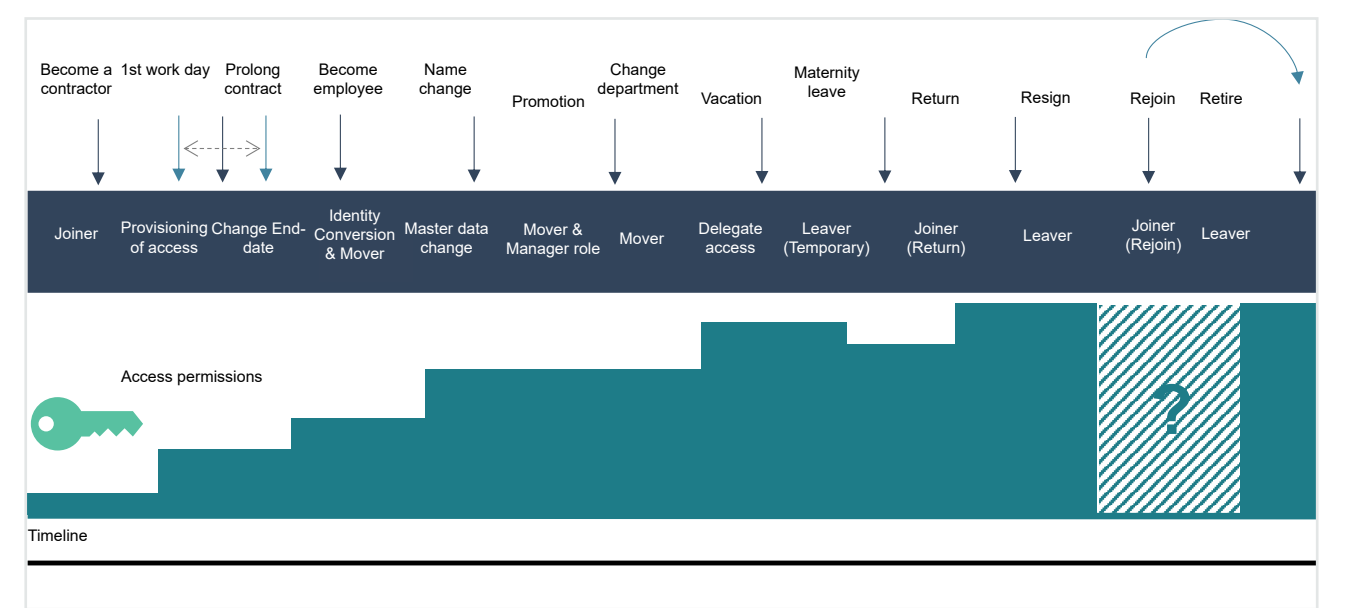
Become a contractor

1st work day

Prolong contract

Become employee

Name change

Promotion

Change department

Vacation

Maternity leave

Return

Resign

Rejoin

Retire

Joiner

Provisioning of access

Change End-date

Identity Conversion & Mover

Master data change

Mover & Manager role

Mover

Delegate access

Leaver (Temporary)

Joiner (Return)

Leaver

Joiner (Rejoin)

Leaver

Access permissions

?

Timeline